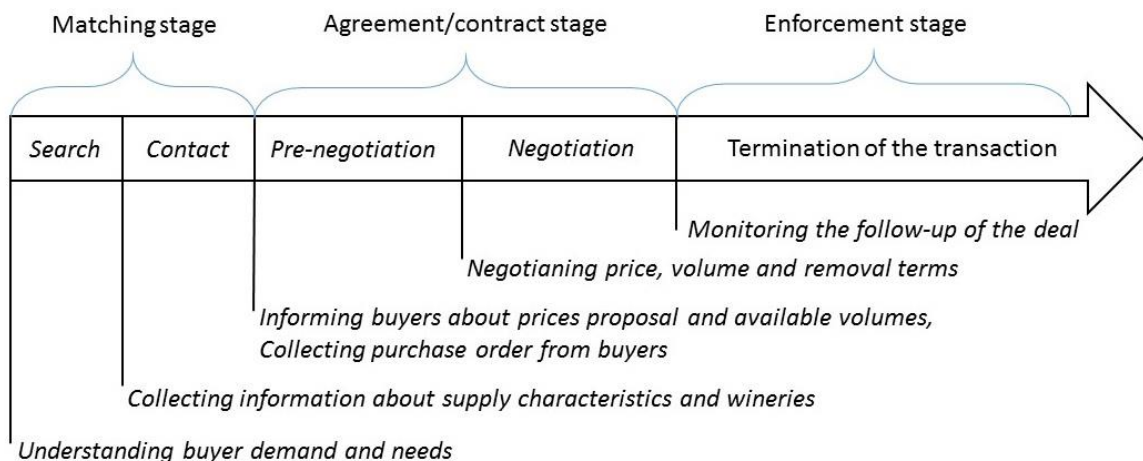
Matching stage

Agreement/contract stage

Enforcement stage

Search

Contact

Pre-negotiation

Negotiation

Termination of the transaction

Monitoring the follow-up of the deal

Negotianing price, volume and removal terms

Informing buyers about prices proposal and available volumes, Collecting purchase order from buyers

Collecting information about supply characteristics and wineries

Understanding buyer demand and needs